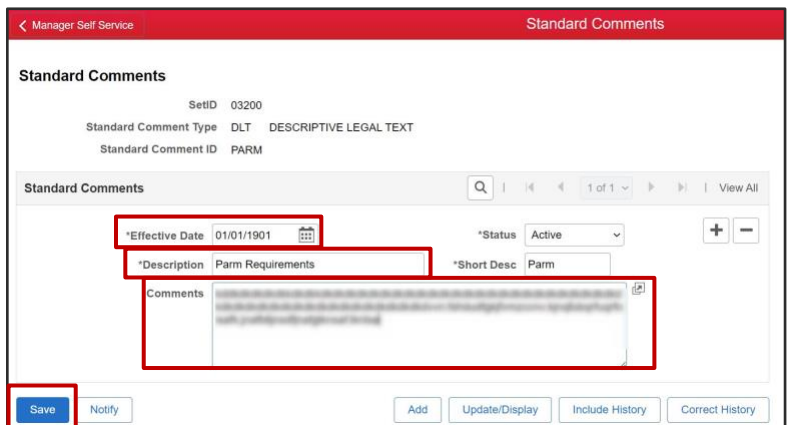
Manager Self Service

Standard Comments

Standard Comments

SetID 03200

Standard Comment Type DLT DESCRIPTIVE LEGAL TEXT

Standard Comment ID PARM

Standard Comments

1 of 1

View All

*Effective Date 01/01/1901

*Status Active

*Description Parm Requirements

*Short Desc Parm

Comments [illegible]

Save

Notify

Add

Update/Display

Include History

Correct History